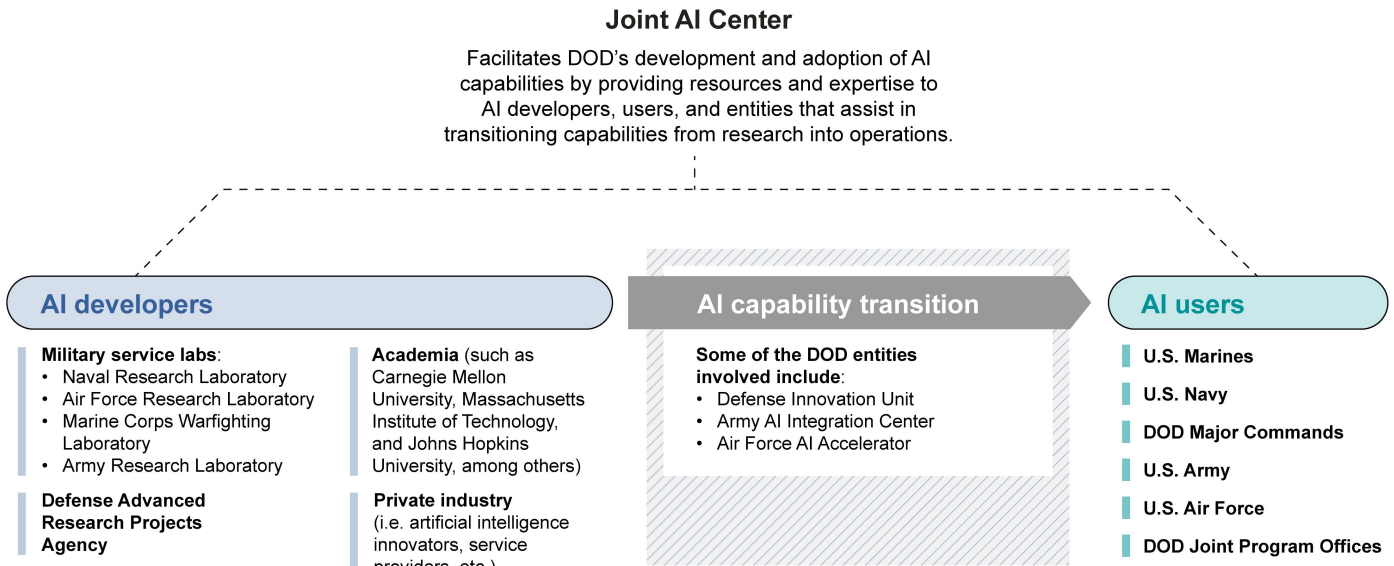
Joint AI Center

Facilitates DOD's development and adoption of AI capabilities by providing resources and expertise to AI developers, users, and entities that assist in transitioning capabilities from research into operations.

AI developers

Military service labs:
- Naval Research Laboratory
- Air Force Research Laboratory
- Marine Corps Warfighting Laboratory
- Army Research Laboratory

Defense Advanced Research Projects Agency

Academia (such as Carnegie Mellon University, Massachusetts Institute of Technology, and Johns Hopkins University, among others)

Private industry (i.e. artificial intelligence innovators, service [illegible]

AI capability transition

Some of the DOD entities involved include:
- Defense Innovation Unit
- Army AI Integration Center
- Air Force AI Accelerator

AI users

U.S. Marines

U.S. Navy

DOD Major Commands

U.S. Army

U.S. Air Force

DOD Joint Program Offices